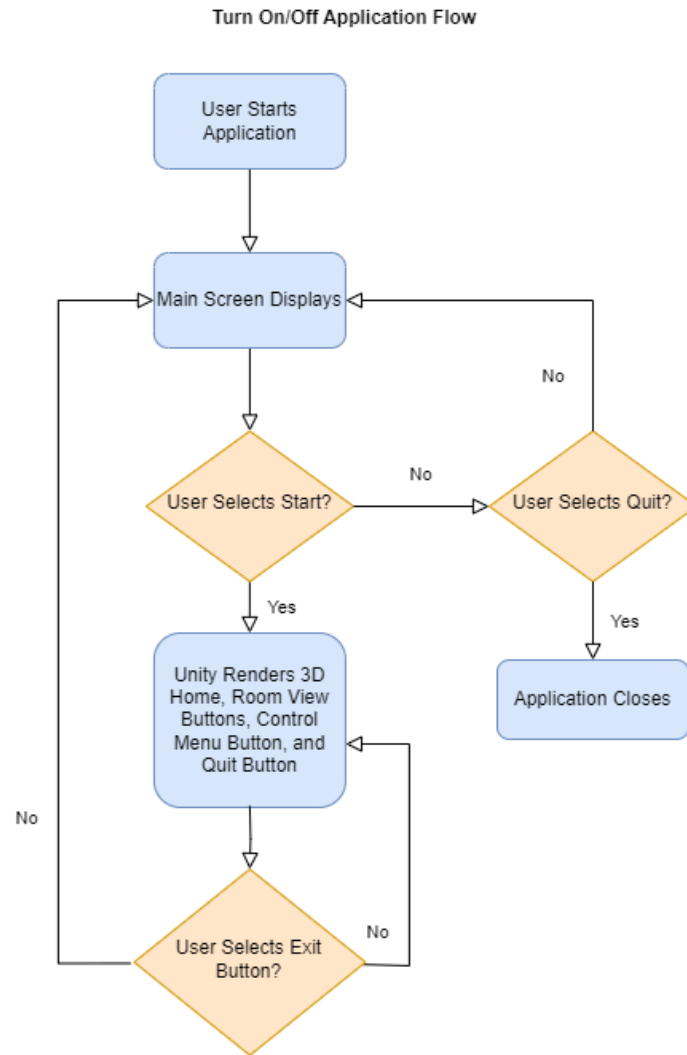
Turn On/Off Application Flow

User Starts Application

Main Screen Displays

No

No

User Selects Start?

User Selects Quit?

Yes

Yes

Unity Renders 3D Home, Room View Buttons, Control Menu Button, and Quit Button

Application Closes

No

No

User Selects Exit Button?